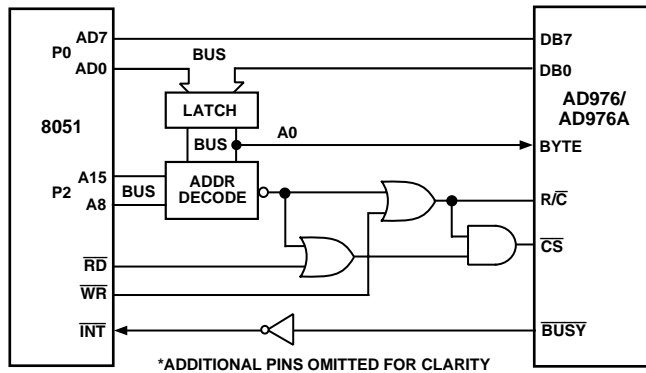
AD7
P0
AD0
BUS
DB7
DB0
LATCH
8051
AD976/ AD976A
BUS
A0
BYTE
P2
A15
A8
BUS
ADDR DECODE
$R/\overline{C}$
$\overline{CS}$
$\overline{RD}$
$\overline{WR}$
$\overline{INT}$
$\overline{BUSY}$
*ADDITIONAL PINS OMITTED FOR CLARITY